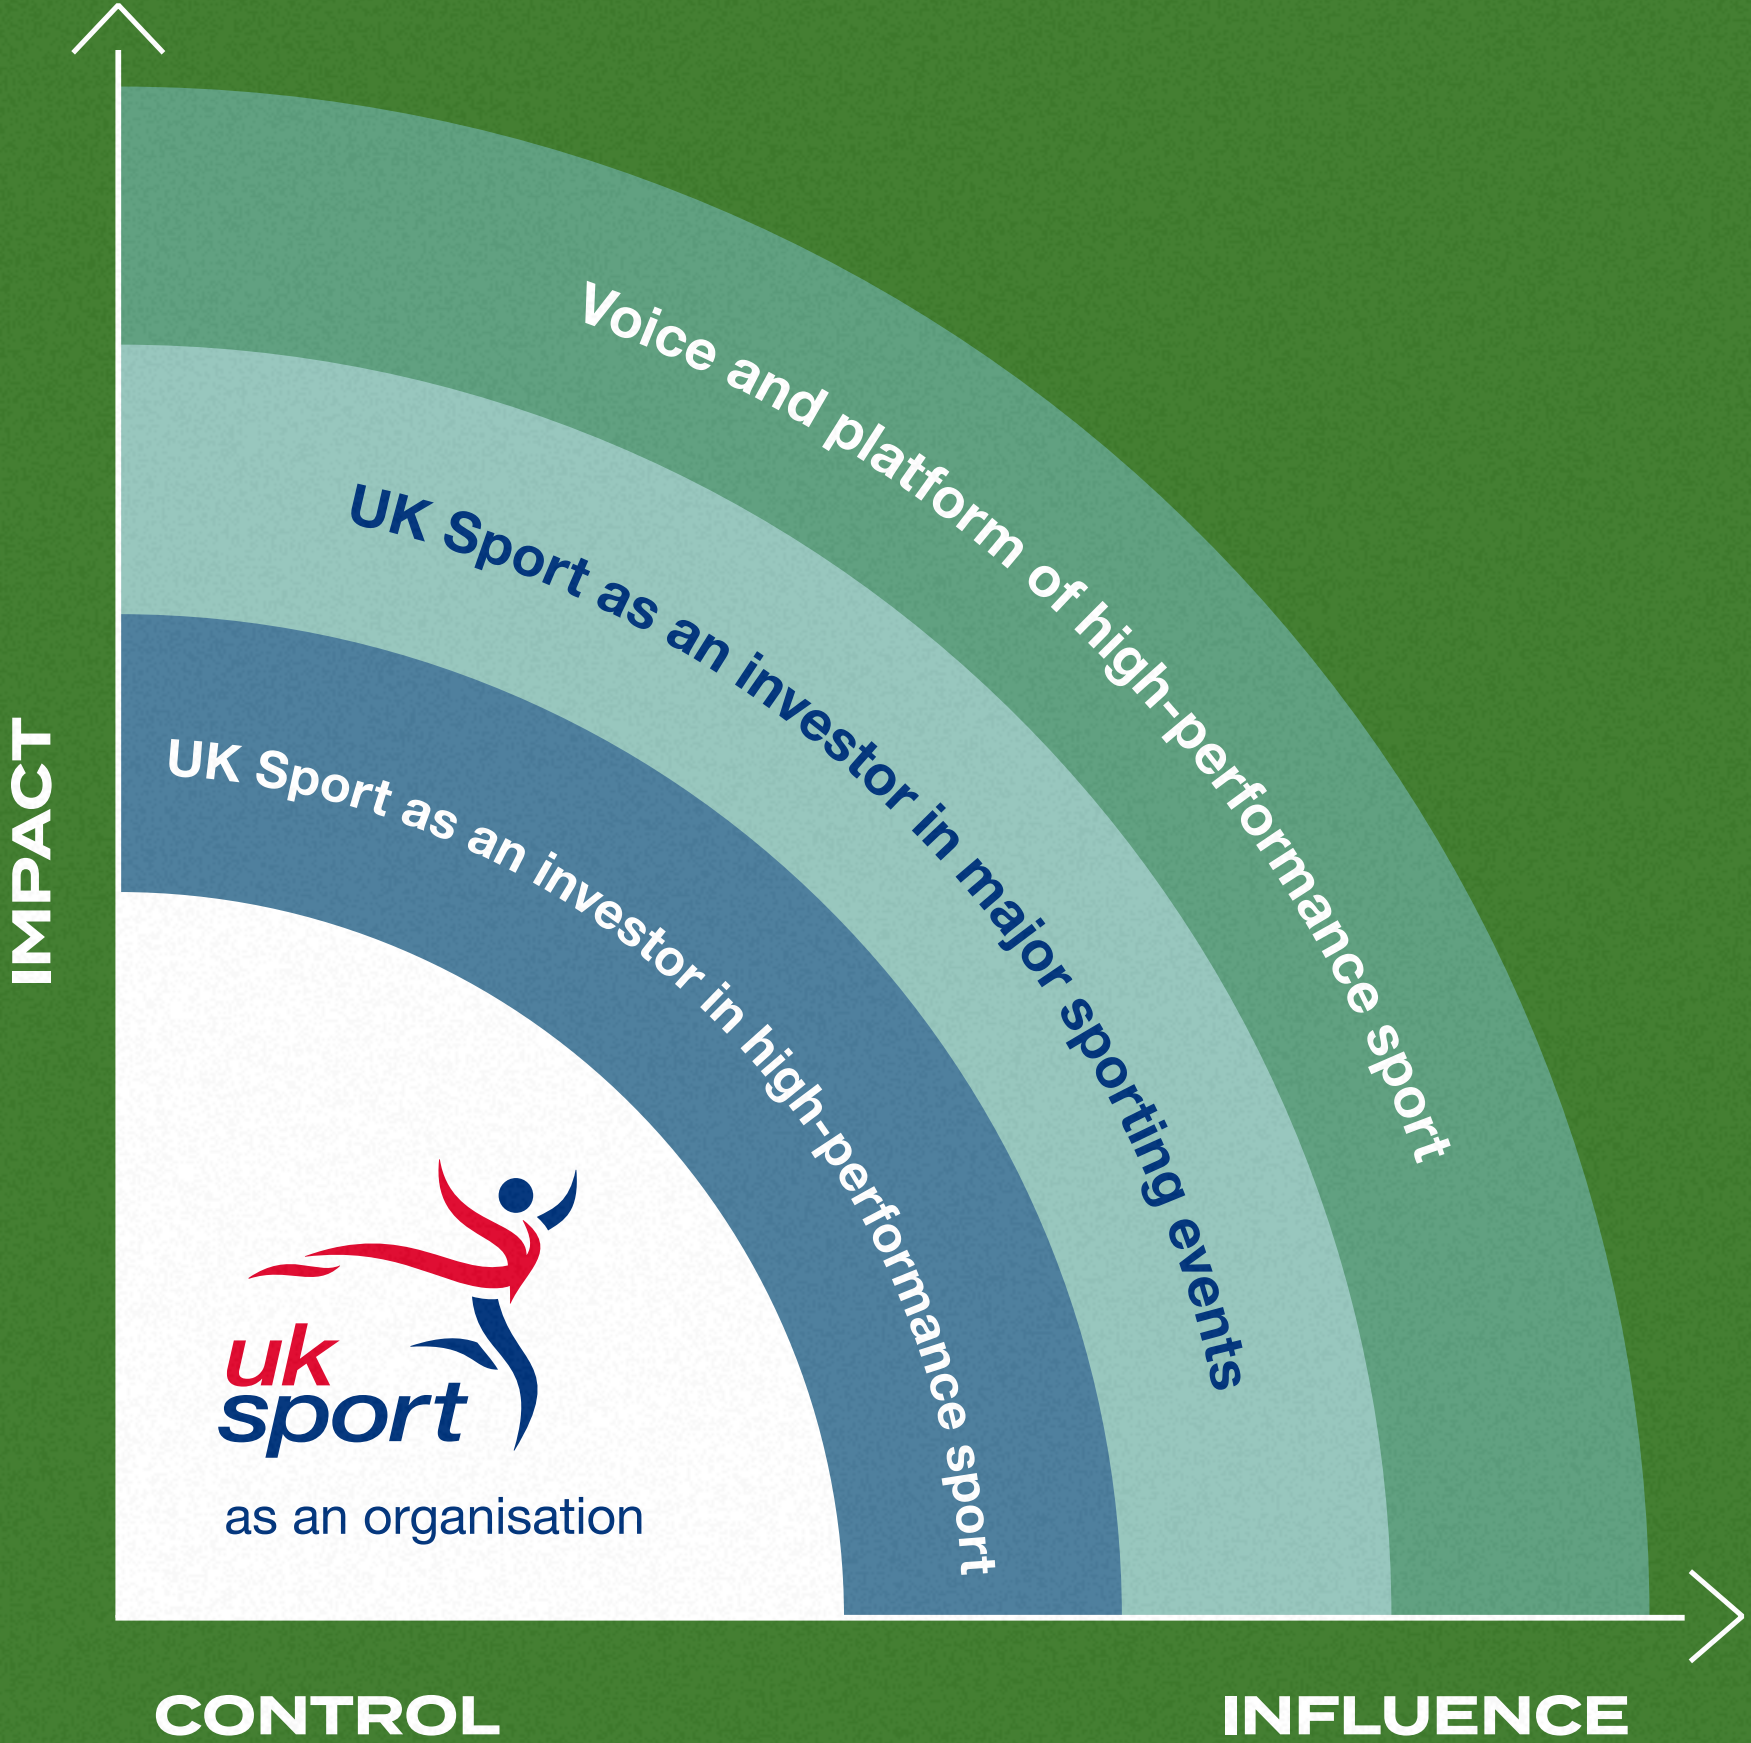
IMPACT

Voice and platform of high-performance sport

UK Sport as an investor in major sporting events

UK Sport as an investor in high-performance sport

uk sport

as an organisation

CONTROL

INFLUENCE